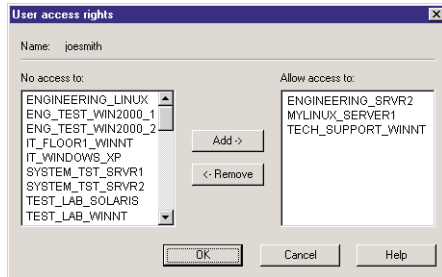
User access rights

Name: joesmith

No access to:

ENGINEERING_LINUX
ENG_TEST_WIN2000_1
ENG_TEST_WIN2000_2
IT_FLOOR1_WINNT
IT_WINDOWS_XP
SYSTEM_TST_SRVR1
SYSTEM_TST_SRVR2
TEST_LAB_SOLARIS
TEST_LAB_WINNT

Add ->

<- Remove

Allow access to:

ENGINEERING_SRVR2
MYLINUX_SERVER1
TECH_SUPPORT_WINNT

OK

Cancel

Help